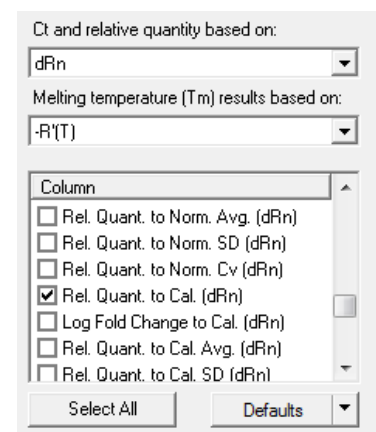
Ct and relative quantity based on:

dRn

Melting temperature (Tm) results based on:

-R'(T)

Column

Rel. Quant. to Norm. Avg. (dRn)

Rel. Quant. to Norm. SD (dRn)

Rel. Quant. to Norm. Cv (dRn)

Rel. Quant. to Cal. (dRn)

Log Fold Change to Cal. (dRn)

Rel. Quant. to Cal. Avg. (dRn)

Rel. Quant. to Cal. SD (dRn)

Select All

Defaults